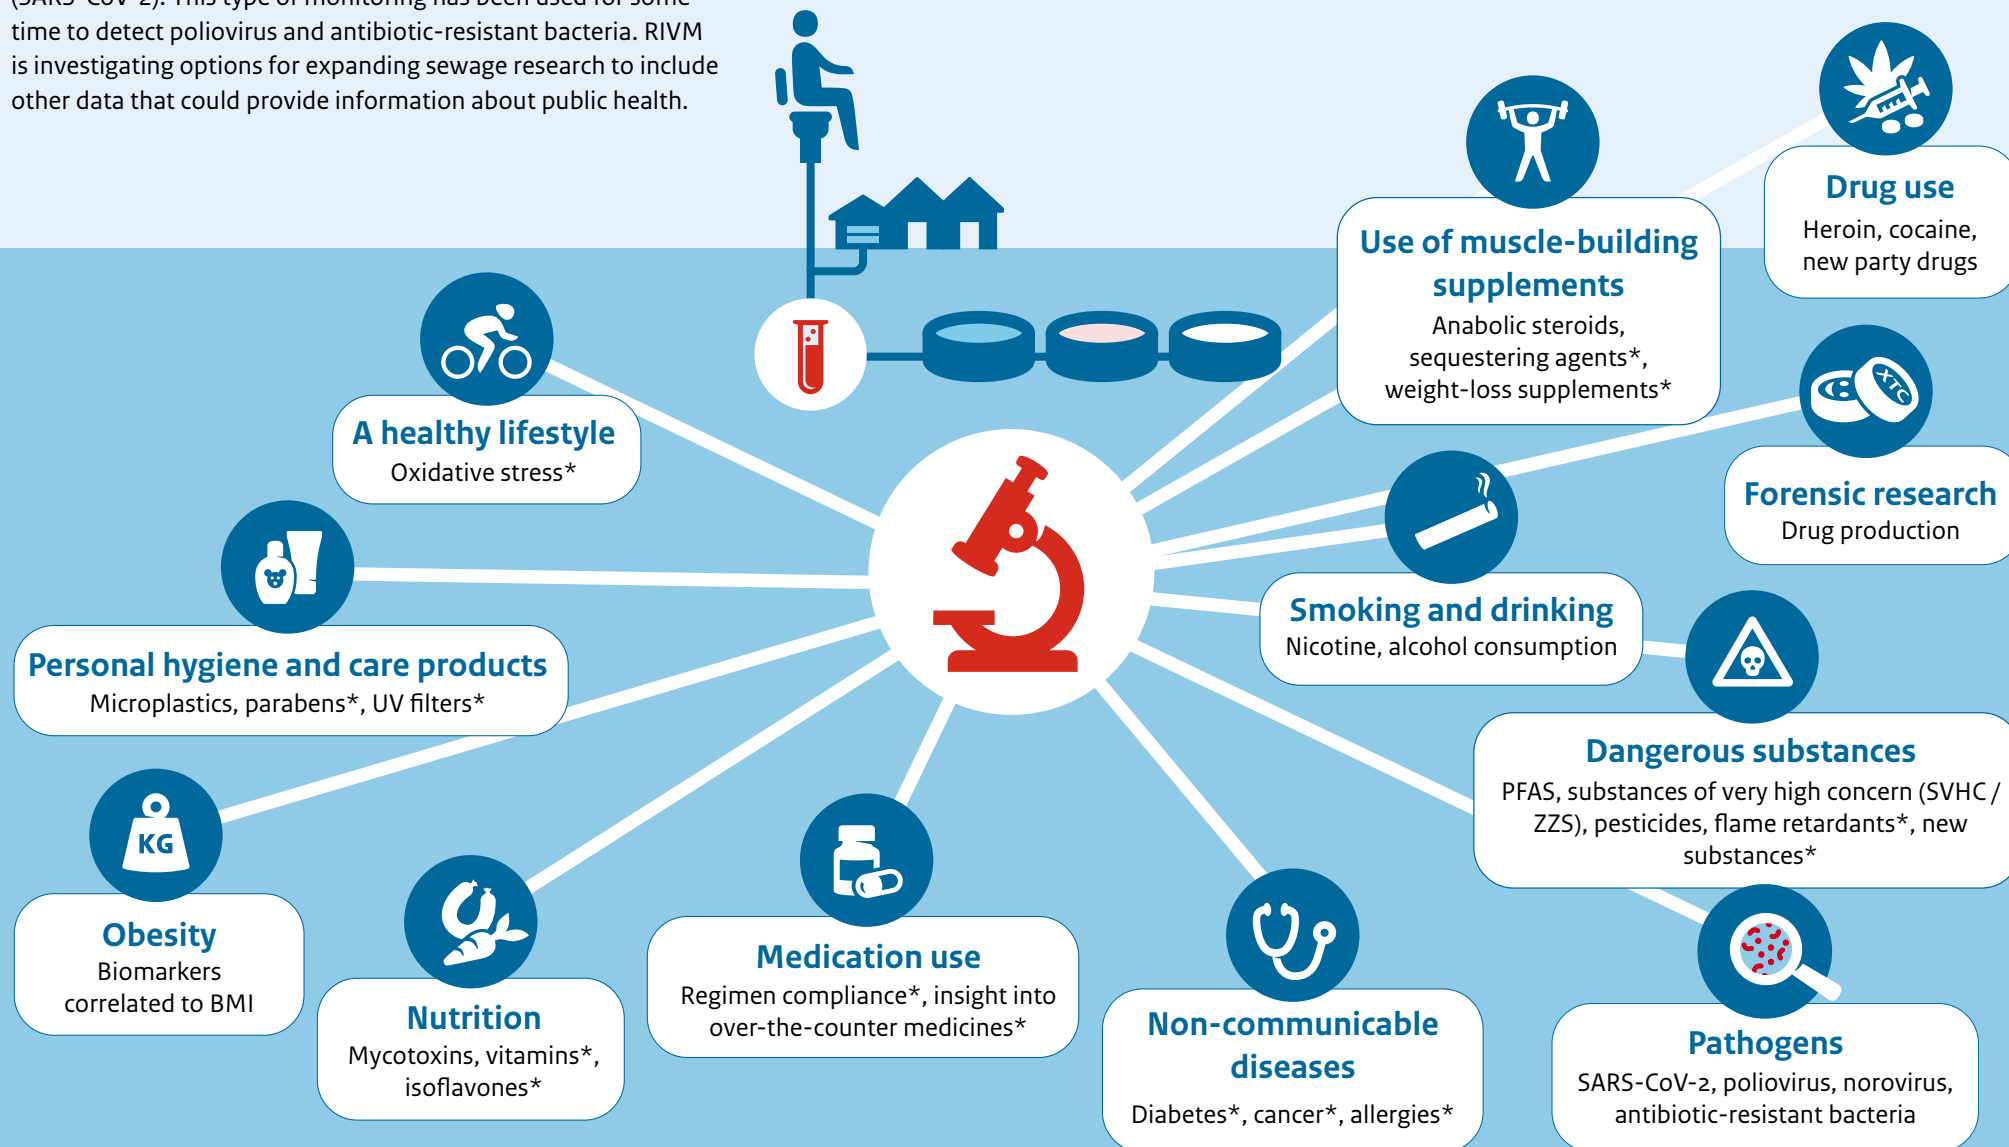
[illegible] time to detect poliovirus and antibiotic-resistant bacteria. RIVM is investigating options for expanding sewage research to include other data that could provide information about public health.

XTC

A healthy lifestyle
Oxidative stress*

Personal hygiene and care products
Microplastics, parabens*, UV filters*

KG

Obesity
Biomarkers correlated to BMI

Nutrition
Mycotoxins, vitamins*, isoflavones*

Medication use
Regimen compliance*, insight into over-the-counter medicines*

Non-communicable diseases
Diabetes*, cancer*, allergies*

Pathogens
SARS-CoV-2, poliovirus, norovirus, antibiotic-resistant bacteria

Dangerous substances
PFAS, substances of very high concern (SVHC / ZZS), pesticides, flame retardants*, new substances*

Smoking and drinking
Nicotine, alcohol consumption

Forensic research
Drug production

Use of muscle-building supplements
Anabolic steroids, sequestering agents*, weight-loss supplements*

Drug use
Heroin, cocaine, new party drugs